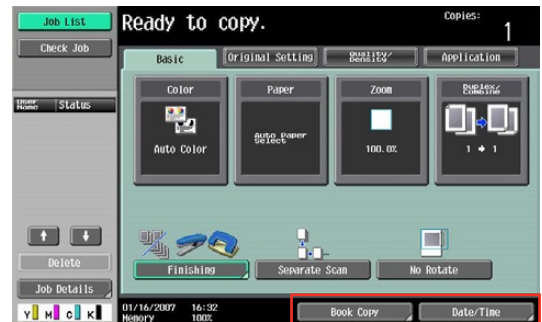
Job List

Check Job

Ready to copy.

Copies:
1

Basic

Original Setting

Quality/ Density

Application

User Name

Status

Color

Auto Color

Paper

Auto Paper Select

Zoom

100.0%

Duplex/ Combine

1 ➔ 1

Delete

Finishing

Separate Scan

No Rotate

Job Details

Y M C K

01/16/2007 16:32
Memory 100%

Book Copy

Date/Time